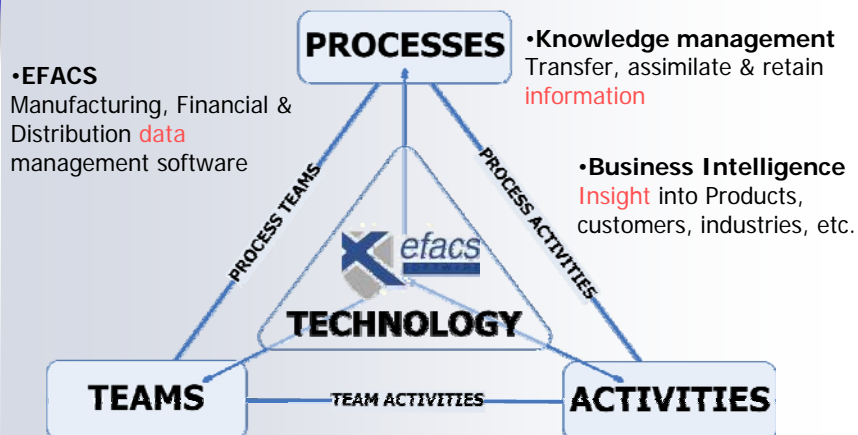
PROCESSES

•EFACS
Manufacturing, Financial & Distribution data management software

•Knowledge management
Transfer, assimilate & retain information

•Business Intelligence
Insight into Products, customers, industries, etc.

PROCESS TEAMS

PROCESS ACTIVITIES

efacs

TECHNOLOGY

TEAMS

TEAM ACTIVITIES

ACTIVITIES